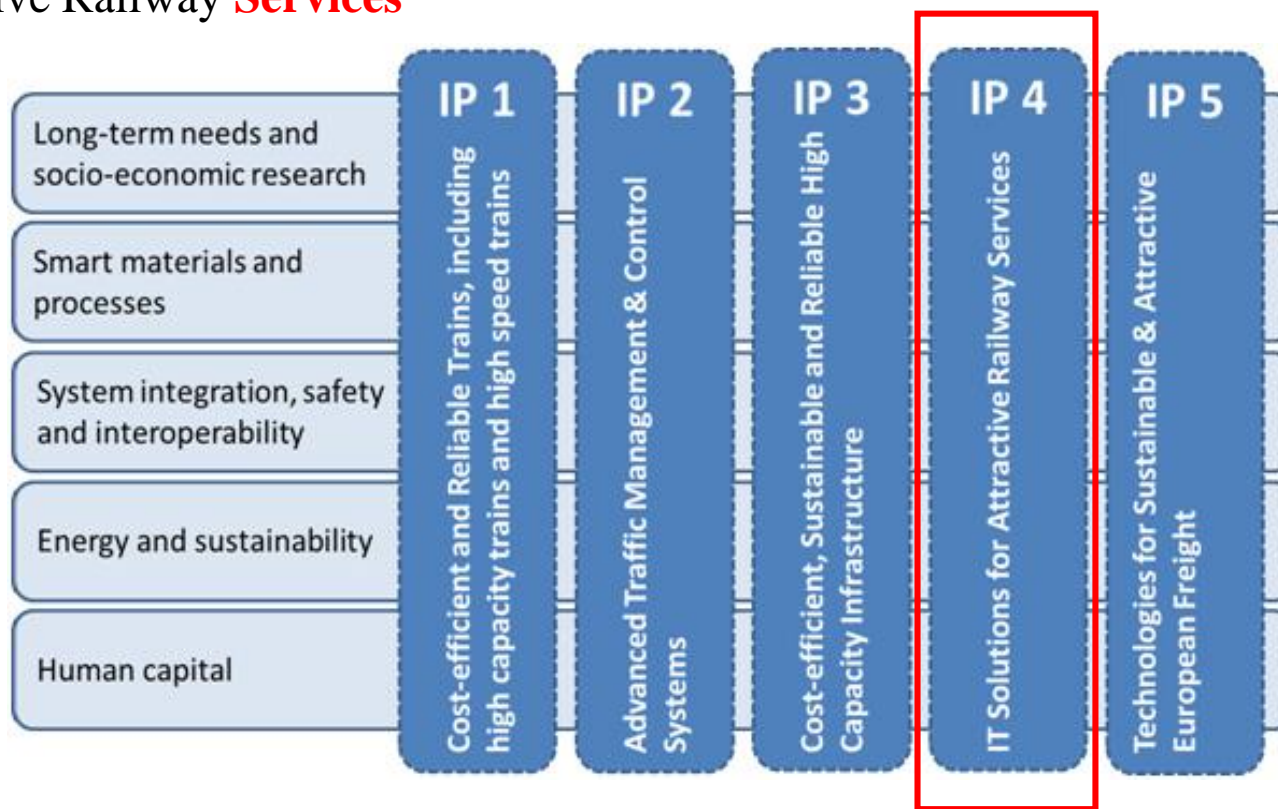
ive Railway Services

Long-term needs and socio-economic research

Smart materials and processes

System integration, safety and interoperability

Energy and sustainability

Human capital

IP 1
Cost-efficient and Reliable Trains, including high capacity trains and high speed trains

IP 2
Advanced Traffic Management & Control Systems

IP 3
Cost-efficient, Sustainable and Reliable High Capacity Infrastructure

IP 4
IT Solutions for Attractive Railway Services

IP 5
Technologies for Sustainable & Attractive European Freight